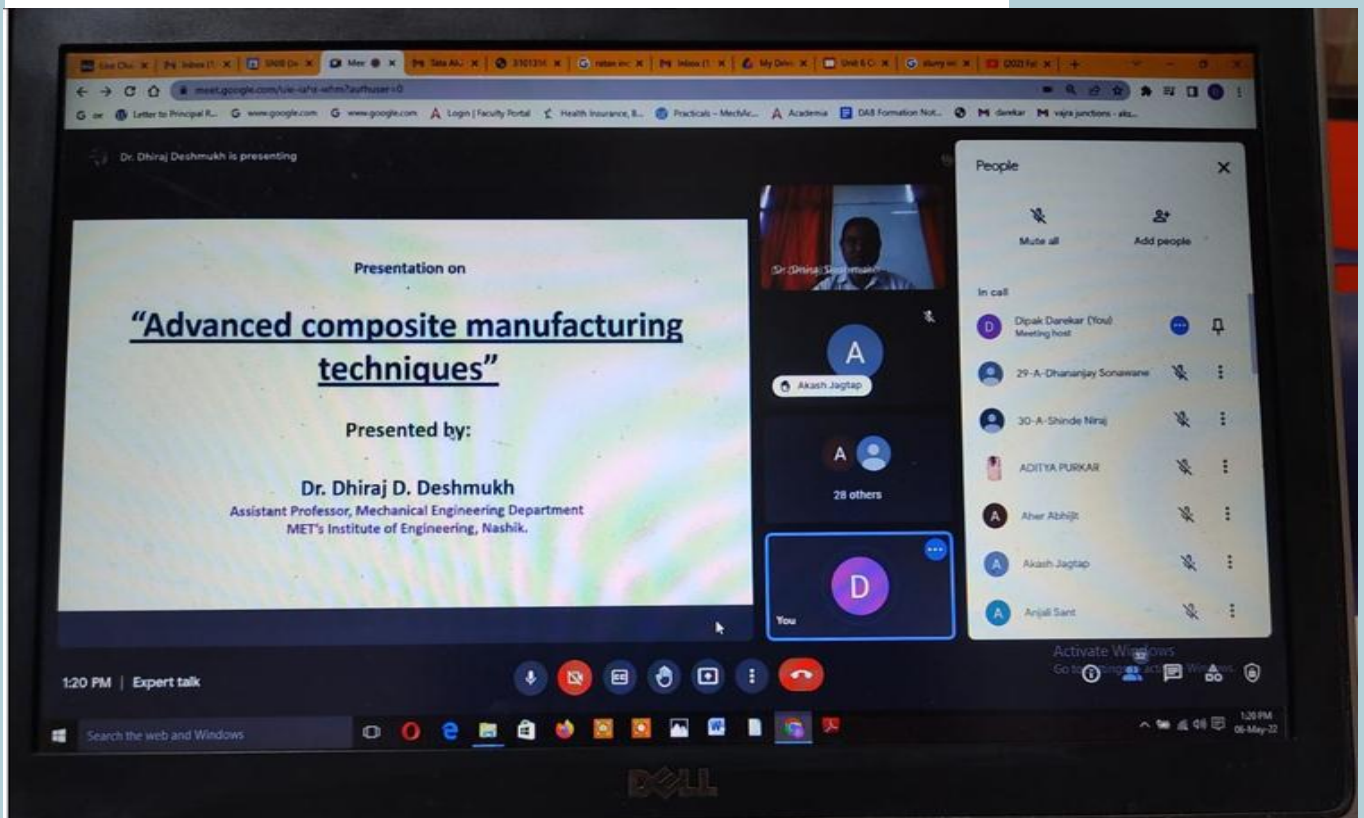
meet.google.com/ule-iahr-whm?authuser=0

Letter to Principal R... www.google.com www.google.com Login | Faculty Portal Health Insurance, B... Practicals – MechAc... Academia DAB Formation Not... darekar vajra junctions - aks...

Dr. Dhiraj Deshmukh is presenting

Presentation on

"Advanced composite manufacturing techniques"

Presented by:

Dr. Dhiraj D. Deshmukh
Assistant Professor, Mechanical Engineering Department
MET's Institute of Engineering, Nashik.

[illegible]

A
Akash Jagtap

A
28 others

D
You

People

Mute all

Add people

In call

Dipak Darekar (You)
Meeting host

29-A-Dhananjay Sonawane

30-A-Shinde Niraj

ADITYA PURKAR

Aher Abhijit

Akash Jagtap

Anjali Sant

Activate Windows
Go to Settings to activate Windows.

1:20 PM | Expert talk

Search the web and Windows

1:20 PM
06-May-22

DELL